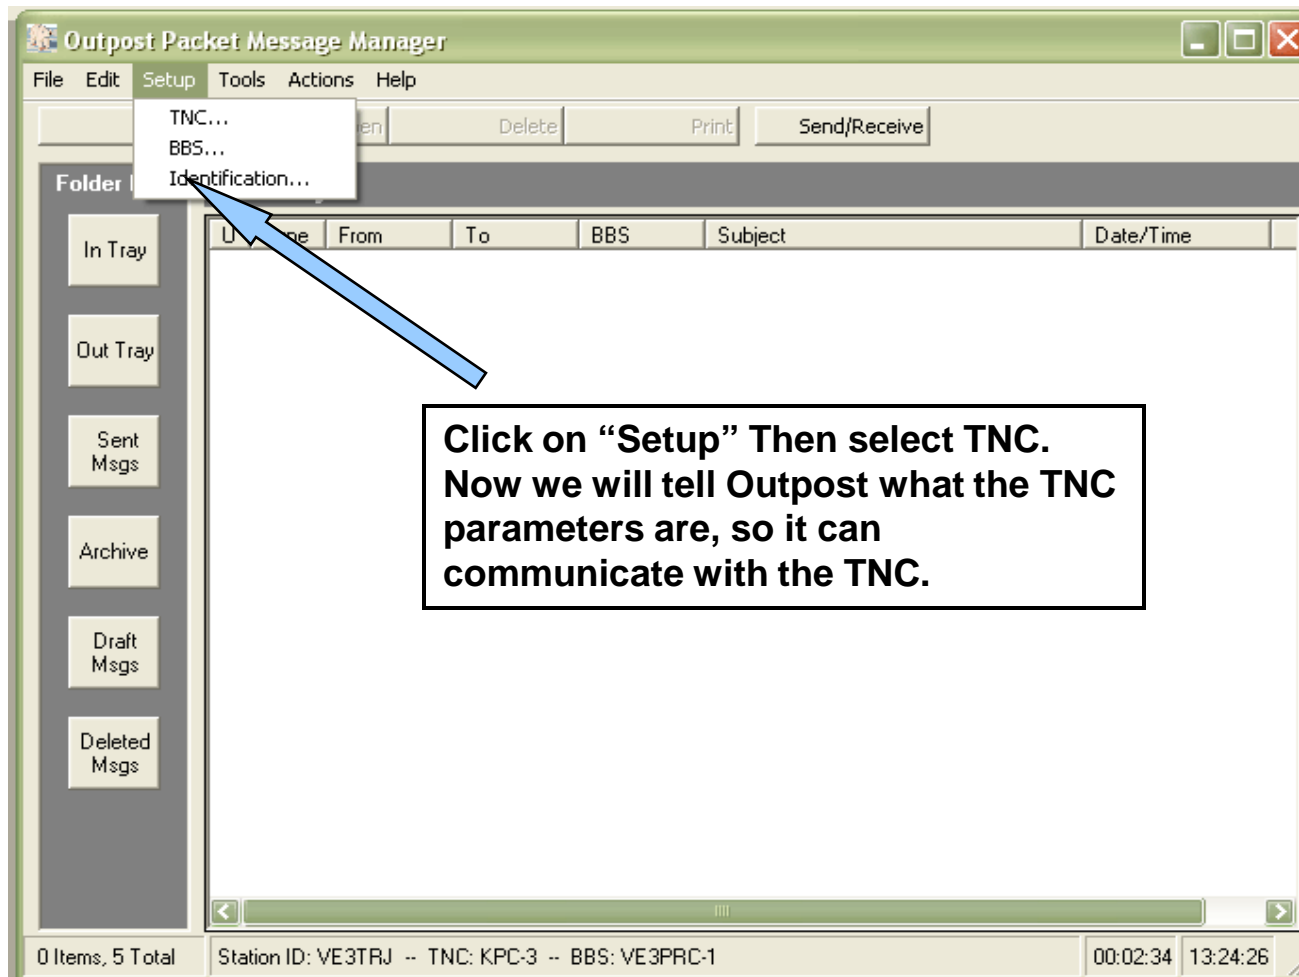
Outpost Packet Message Manager

File Edit Setup Tools Actions Help

TNC...
BBS...
Identification...

en Delete Print Send/Receive

Folder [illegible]

In Tray

Out Tray

Sent Msgs

Archive

Draft Msgs

Deleted Msgs

| U | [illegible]pe | From | To | BBS | Subject | Date/Time |
|---|---|---|---|---|---|---|

Click on “Setup” Then select TNC. Now we will tell Outpost what the TNC parameters are, so it can communicate with the TNC.

0 Items, 5 Total | Station ID: VE3TRJ -- TNC: KPC-3 -- BBS: VE3PRC-1 | 00:02:34 | 13:24:26